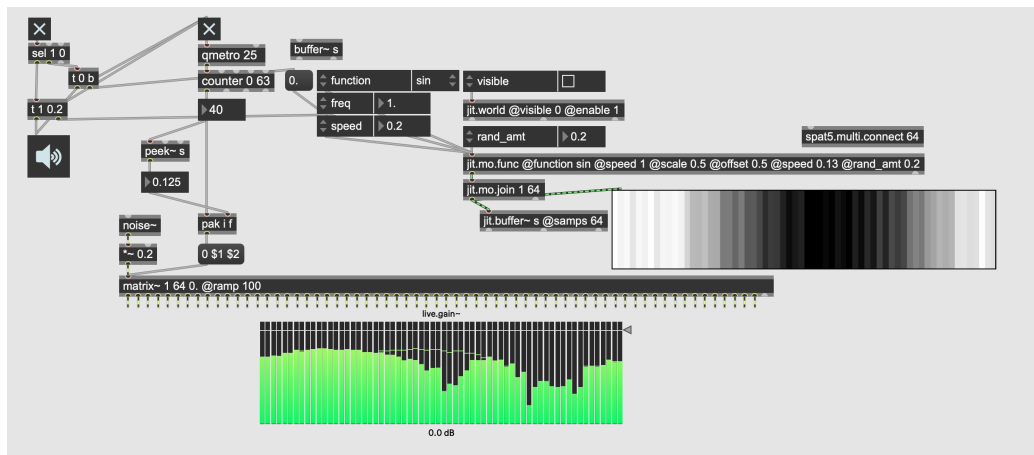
sel 1 0

t 0 b

t 1 0.2

qmetro 25

counter 0 63

40

buffer~ s

0.

function sin

freq 1.

speed 0.2

visible

jit.world @visible 0 @enable 1

rand_amt 0.2

spat5.multi.connect 64

jit.mo.func @function sin @speed 1 @scale 0.5 @offset 0.5 @speed 0.13 @rand_amt 0.2

jit.mo.join 1 64

jit.buffer~ s @samps 64

peek~ s

0.125

noise~

*~ 0.2

pak i f

0 $1 $2

matrix~ 1 64 0. @ramp 100

live.gain~

0.0 dB